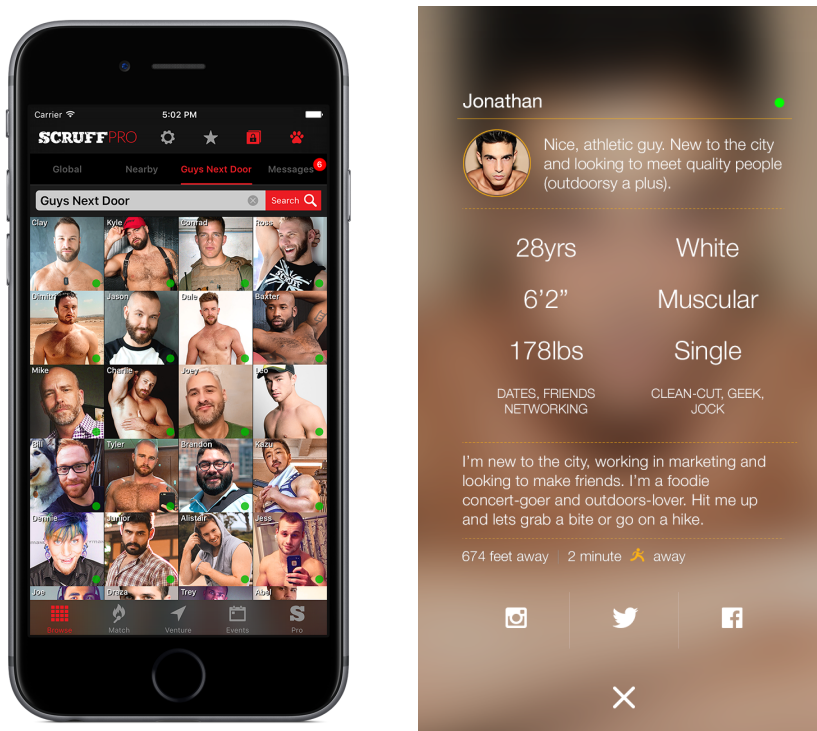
Carrier 5:02 PM

SCRUFF PRO

Global Nearby Guys Next Door Messages 6

Guys Next Door Search

Clay Kyle Conrad Ross
Dimitri Jason Dale Baxter
Mike Charlie Joey Leo
Bill Tyler Brandon Kazu
Dennis Junior Alistair Jess
Joe Drew Trey Abel

Browse Match Venture Events Pro

Jonathan

Nice, athletic guy. New to the city and looking to meet quality people (outdoorsy a plus).

28yrs White
6'2" Muscular
178lbs Single

DATES, FRIENDS NETWORKING

CLEAN-CUT, GEEK, JOCK

I'm new to the city, working in marketing and looking to make friends. I'm a foodie concert-goer and outdoors-lover. Hit me up and lets grab a bite or go on a hike.

674 feet away | 2 minute away